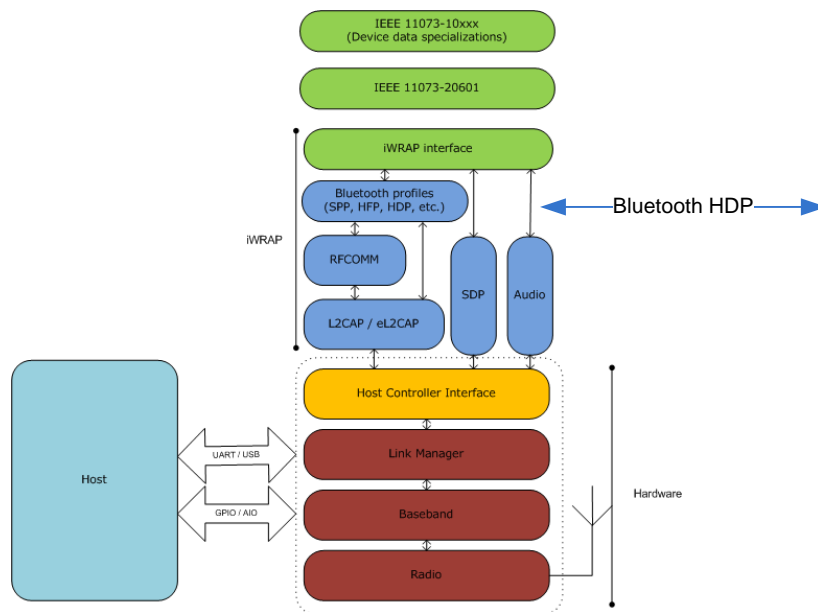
IEEE 11073-10xxx
(Device data specializations)

IEEE 11073-20601

iWRAP interface

Bluetooth profiles
(SPP, HFP, HDP, etc.)

Bluetooth HDP

iWRAP

RFCOMM

SDP

Audio

L2CAP / eL2CAP

Host

Host Controller Interface

UART / USB

Link Manager

Hardware

GPIO / AIO

Baseband

Radio